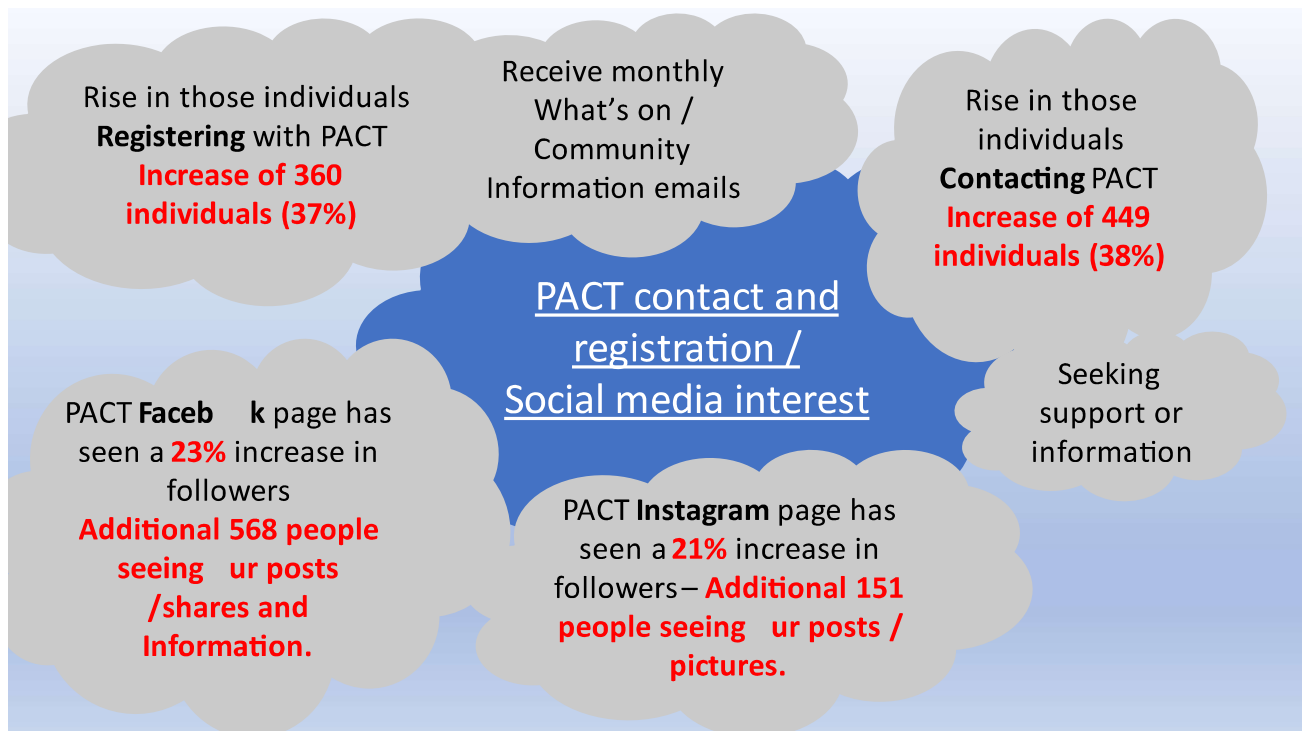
Rise in those individuals **Registering** with PACT **Increase of 360 individuals (37%)**

Receive monthly What's on / Community Information emails

Rise in those individuals **Contacting** PACT **Increase of 449 individuals (38%)**

PACT contact and registration / Social media interest

Seeking support or information

PACT **Faceb k** page has seen a **23%** increase in followers **Additional 568 people seeing ur posts /shares and Information.**

PACT **Instagram** page has seen a **21%** increase in followers – **Additional 151 people seeing ur posts / pictures.**